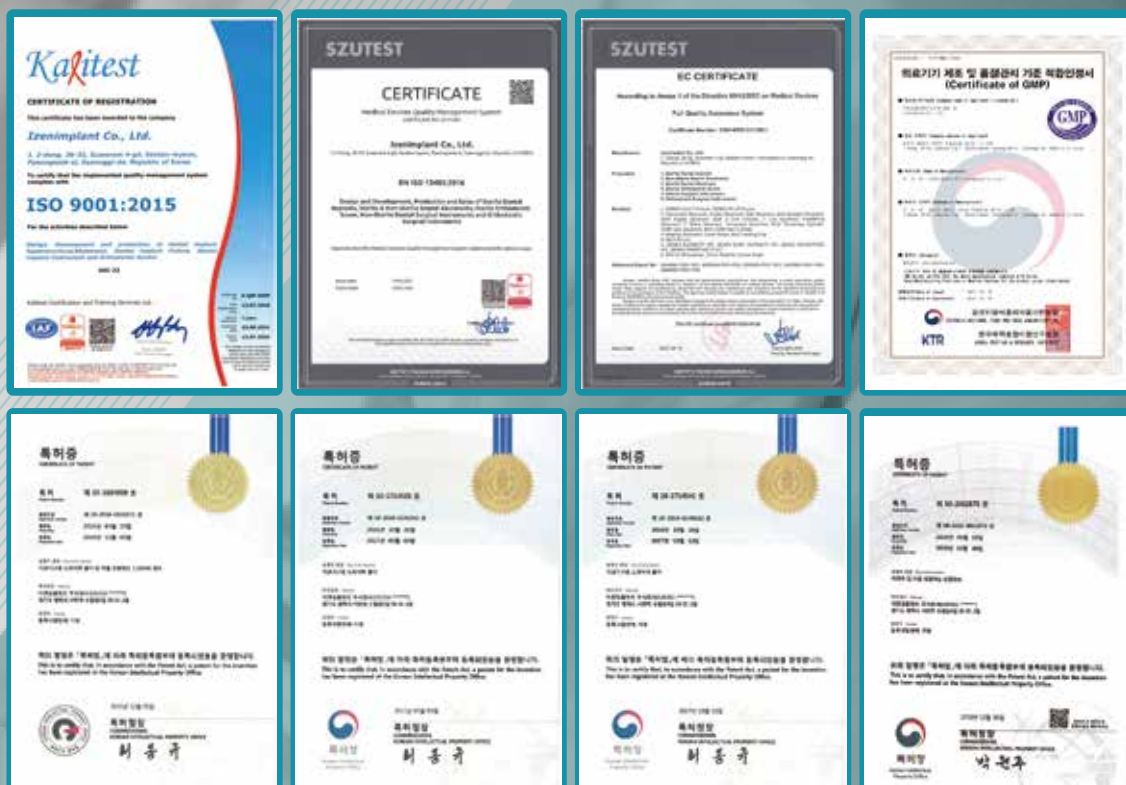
Kalitest

CERTIFICATE OF REGISTRATION

Izenimplant Co., Ltd.

ISO 9001:2015

SZUTEST

CERTIFICATE

Izenimplant Co., Ltd.

EN ISO 13485:2016

SZUTEST

EC CERTIFICATE

Full Quality Assurance System

의료기기 제조 및 품질관리 기준 적합인정서 (Certificate of GMP)

GMP

KTR

특허증

CERTIFICATE OF PATENT

특허청

허홍규

특허증

CERTIFICATE OF PATENT

특허청

허홍규

특허증

CERTIFICATE OF PATENT

특허청

허홍규

특허증

CERTIFICATE OF PATENT

특허청

박원주